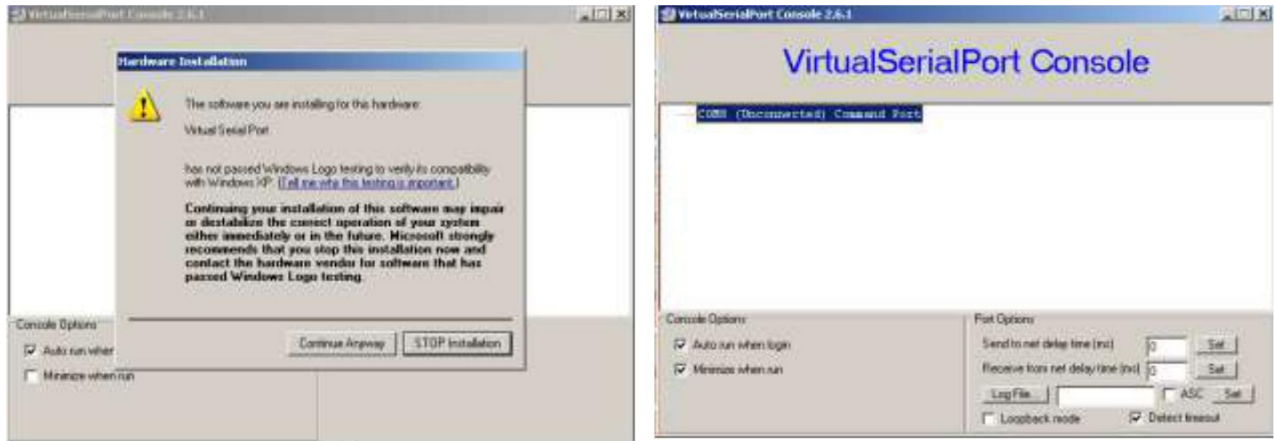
VirtualSerialPort Console 2.6.1

Hardware Installation

The software you are installing for this hardware:

Virtual Serial Port

has not passed Windows Logo testing to verify its compatibility with Windows XP. (Tell me why this testing is important.)

Continuing your installation of this software may impair or destabilize the correct operation of your system either immediately or in the future. Microsoft strongly recommends that you stop this installation now and contact the hardware vendor for software that has passed Windows Logo testing.

Continue Anyway | STOP Installation

Console Options

Auto run when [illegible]

Minimize when run

VirtualSerialPort Console 2.6.1

VirtualSerialPort Console

COM8 (Unconnected) Command Port

Console Options

Auto run when login

Minimize when run

Port Options

Send to net delay time (ms) 0 Set

Receive from net delay time (ms) 0 Set

Log File... ASC Set

Loopback mode

Detect timeout